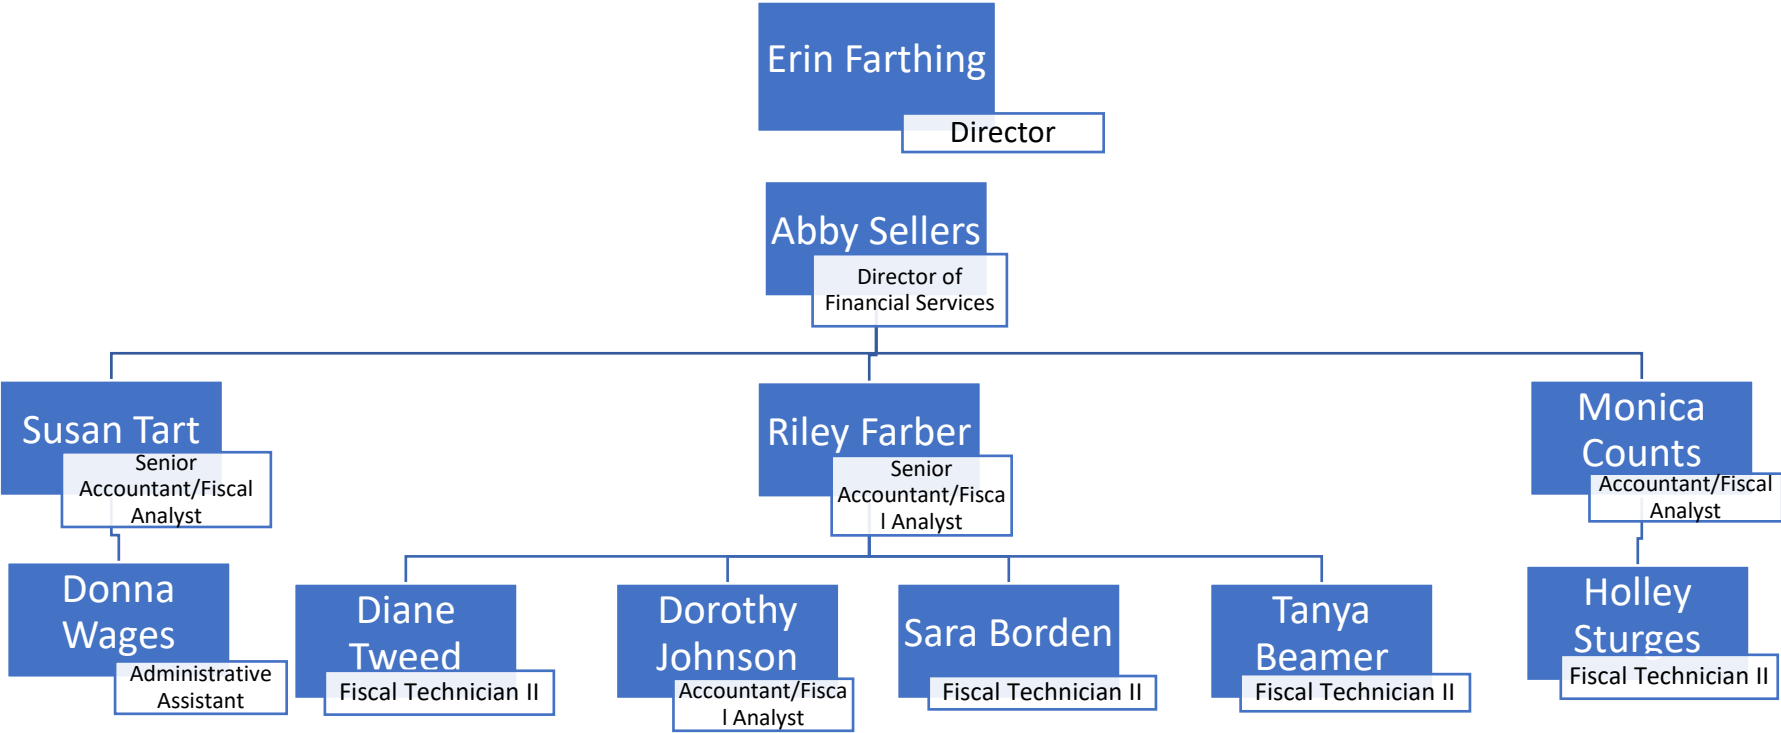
Erin Farthing
Director

Abby Sellers
Director of Financial Services

Susan Tart
Senior Accountant/Fiscal Analyst

Riley Farber
Senior Accountant/Fiscal Analyst

Monica Counts
Accountant/Fiscal Analyst

Donna Wages
Administrative Assistant

Diane Tweed
Fiscal Technician II

Dorothy Johnson
Accountant/Fiscal Analyst

Sara Borden
Fiscal Technician II

Tanya Beamer
Fiscal Technician II

Holley Sturges
Fiscal Technician II